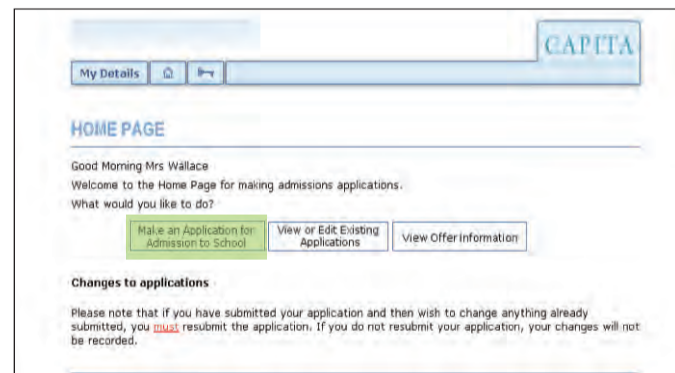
CAPITA

My Details

HOME PAGE

Good Morning Mrs Wallace

Welcome to the Home Page for making admissions applications.

What would you like to do?

Make an Application for Admission to School

View or Edit Existing Applications

View Offer Information

Changes to applications

Please note that if you have submitted your application and then wish to change anything already submitted, you must resubmit the application. If you do not resubmit your application, your changes will not be recorded.